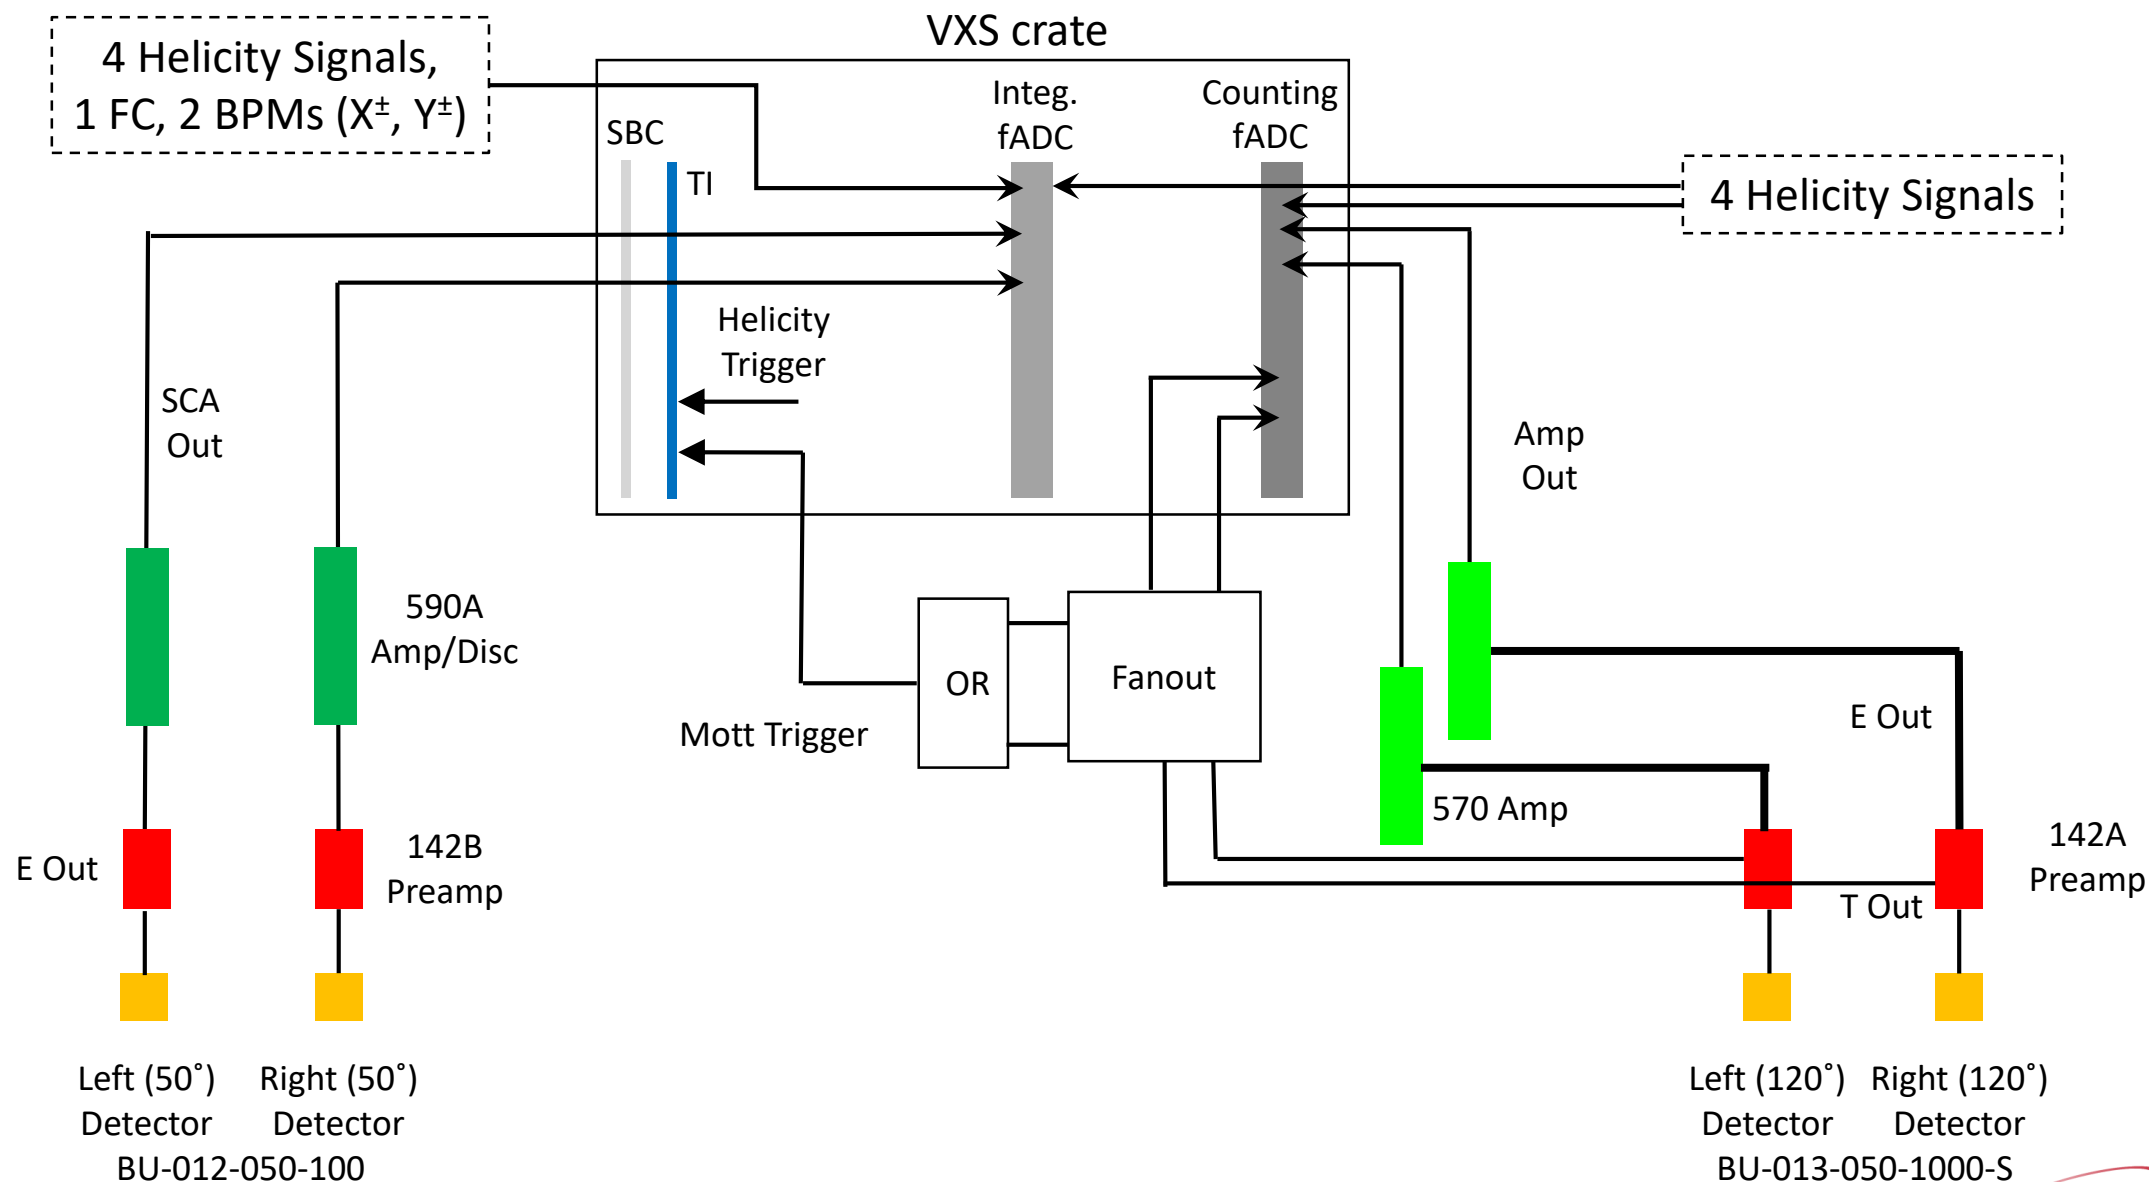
4 Helicity Signals, 1 FC, 2 BPMs ($X^{\pm}$, $Y^{\pm}$)

VXS crate

SBC

TI

Integ. fADC

Counting fADC

4 Helicity Signals

Helicity Trigger

SCA Out

Amp Out

590A Amp/Disc

OR

Fanout

Mott Trigger

E Out

570 Amp

E Out

142B Preamp

142A Preamp

T Out

Left (50˚) Detector

Right (50˚) Detector

BU-012-050-100

Left (120˚) Detector

Right (120˚) Detector

BU-013-050-1000-S